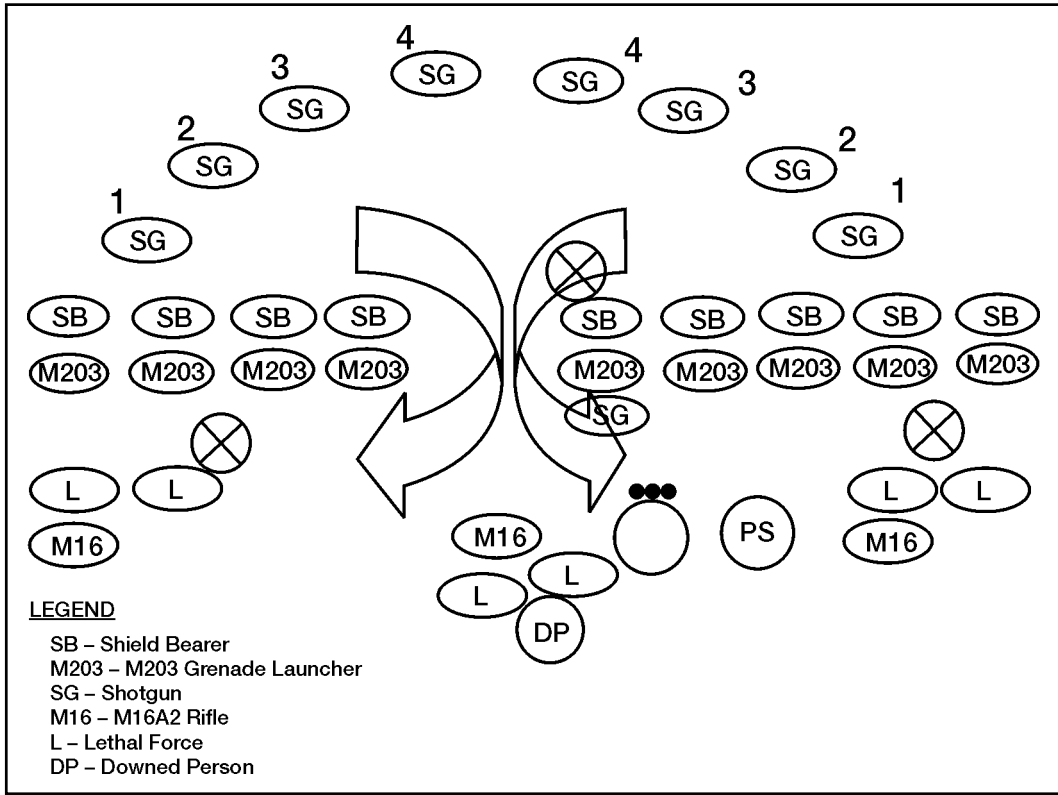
4 SG
3 SG
2 SG
1 SG

SG 4
SG 3
SG 2
SG 1

SB SB SB SB
M203 M203 M203 M203

SB SB SB SB SB
M203 M203 M203 M203 M203
SG

L L
M16

M16
L L
DP

PS

L L
M16

LEGEND
SB – Shield Bearer
M203 – M203 Grenade Launcher
SG – Shotgun
M16 – M16A2 Rifle
L – Lethal Force
DP – Downed Person